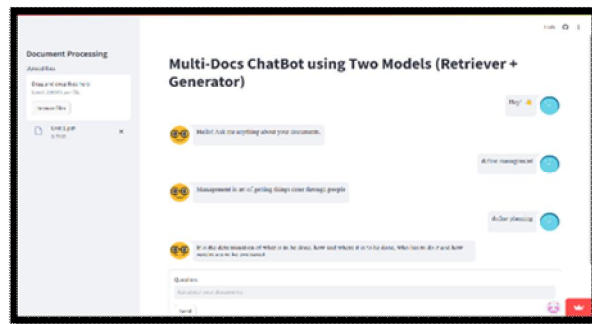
Document Processing

Drag and drop files here
Limit 200MB per file

Browse files

Unit 1.pdf

Multi-Docs ChatBot using Two Models (Retriever + Generator)

Hey!

Hello! Ask me anything about your documents.

define management

Management is art of getting things done through people

define planning

It is the determination of What is to be done, how and Where it is to be done, Who has to do it and how results are to be evaluated

Question:

Ask about your documents

Send